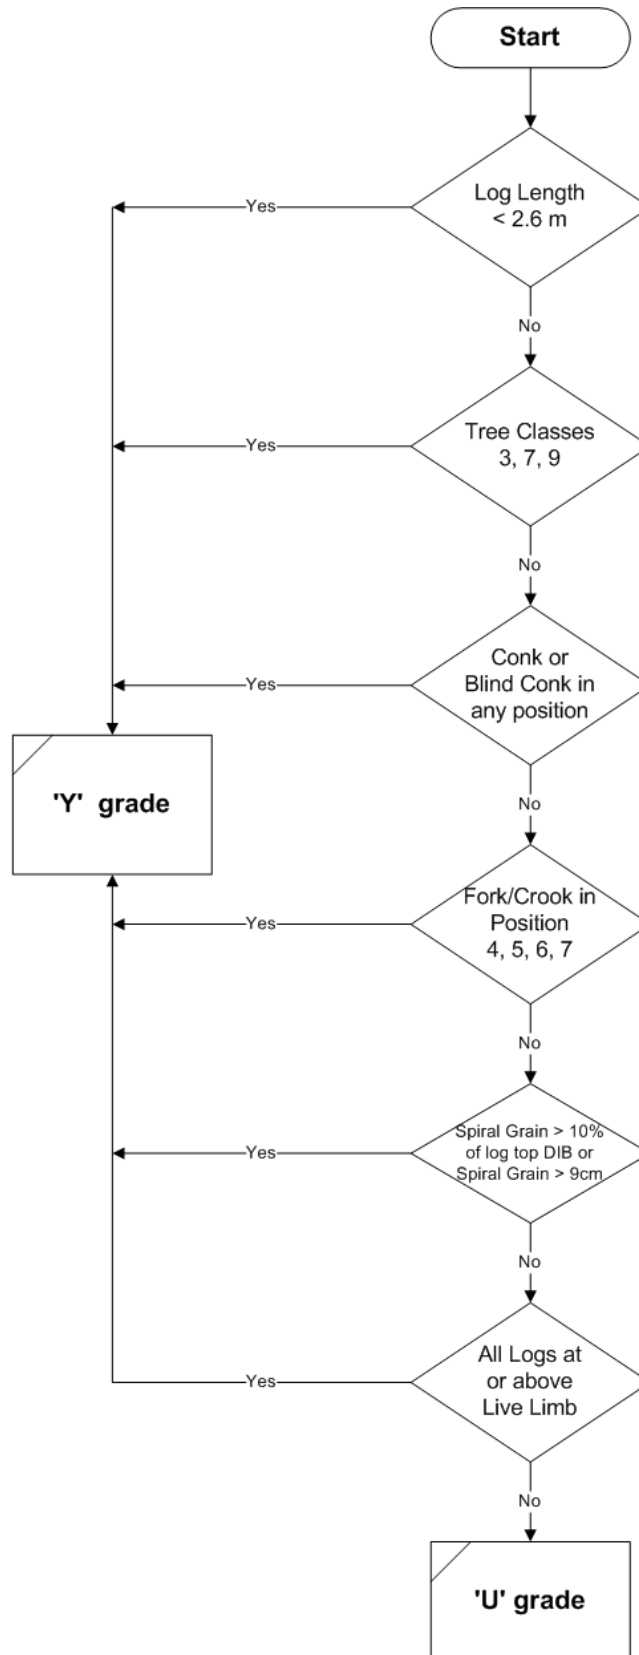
Start

Log Length < 2.6 m

Yes

No

Tree Classes 3, 7, 9

Yes

No

Conk or Blind Conk in any position

Yes

'Y' grade

No

Fork/Crook in Position 4, 5, 6, 7

Yes

No

Spiral Grain > 10% of log top DIB or Spiral Grain > 9cm

Yes

No

All Logs at or above Live Limb

Yes

No

'U' grade